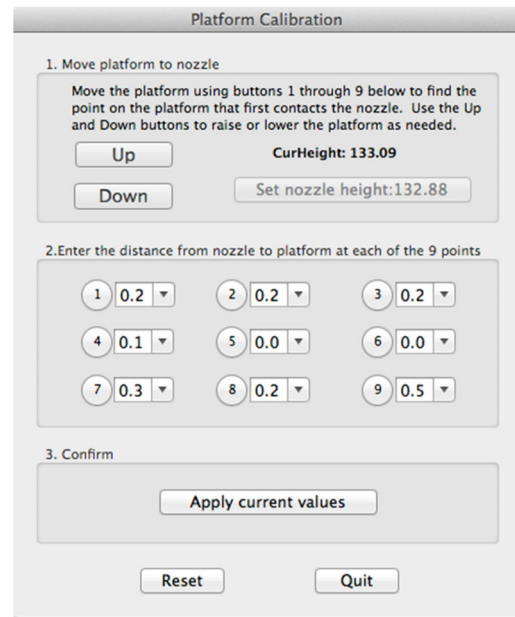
Platform Calibration

1. Move platform to nozzle

Move the platform using buttons 1 through 9 below to find the point on the platform that first contacts the nozzle. Use the Up and Down buttons to raise or lower the platform as needed.

Up

CurHeight: 133.09

Down

Set nozzle height:132.88

2.Enter the distance from nozzle to platform at each of the 9 points

1 0.2
2 0.2
3 0.2
4 0.1
5 0.0
6 0.0
7 0.3
8 0.2
9 0.5

3. Confirm

Apply current values

Reset

Quit